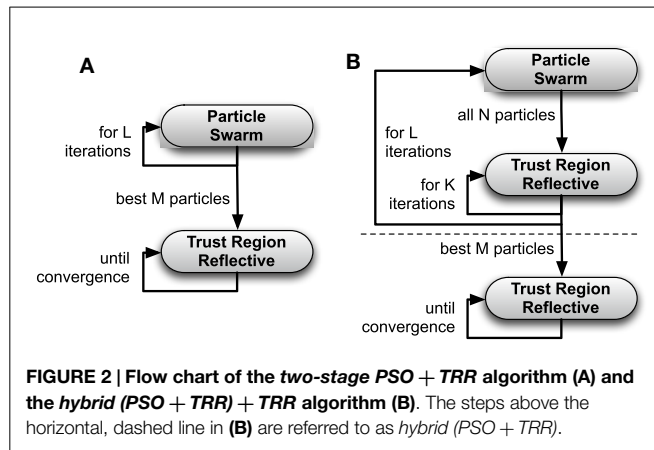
A

Particle Swarm

for L iterations

best M particles

Trust Region Reflective

until convergence

B

Particle Swarm

all N particles

for L iterations

Trust Region Reflective

for K iterations

best M particles

Trust Region Reflective

until convergence

**FIGURE 2 | Flow chart of the *two-stage PSO + TRR* algorithm (A) and the *hybrid (PSO + TRR) + TRR* algorithm (B)**. The steps above the horizontal, dashed line in **(B)** are referred to as *hybrid (PSO + TRR)*.